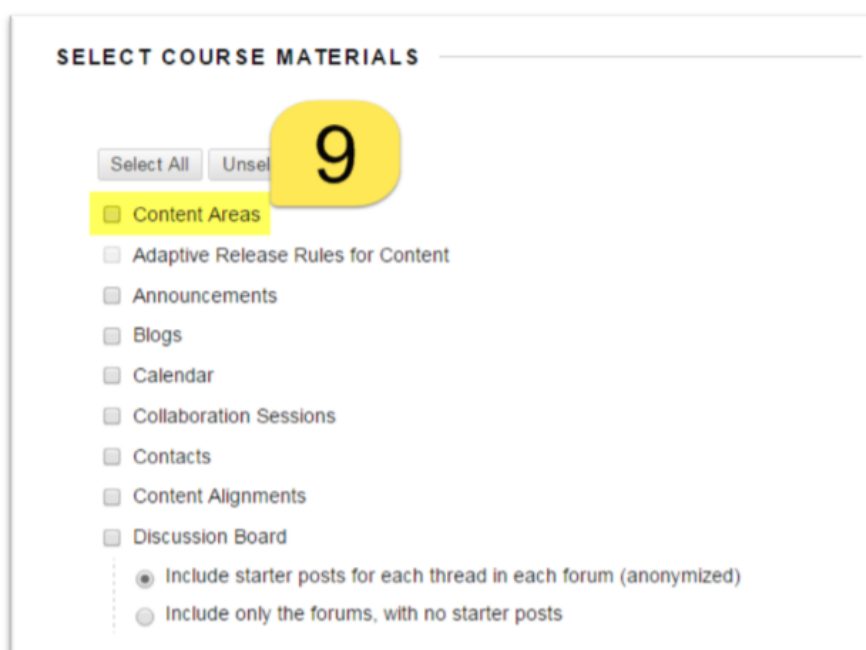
SELECT COURSE MATERIALS

Select All
Unsel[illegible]
9

Content Areas
Adaptive Release Rules for Content
Announcements
Blogs
Calendar
Collaboration Sessions
Contacts
Content Alignments
Discussion Board
Include starter posts for each thread in each forum (anonymized)
Include only the forums, with no starter posts